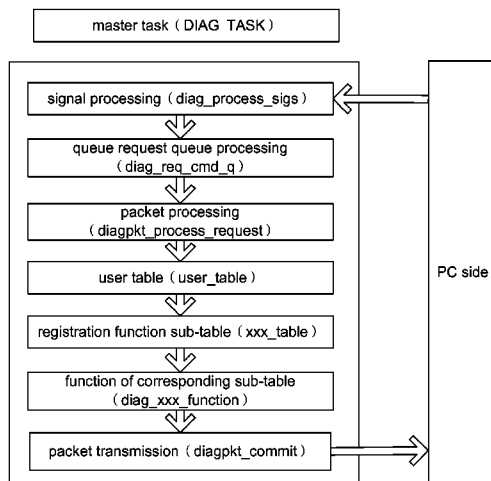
master task（DIAG TASK）

signal processing（diag_process_sigs）

queue request queue processing（diag_req_cmd_q）

packet processing（diagpkt_process_request）

user table（user_table）

registration function sub-table（xxx_table）

function of corresponding sub-table（diag_xxx_function）

packet transmission（diagpkt_commit）

PC side